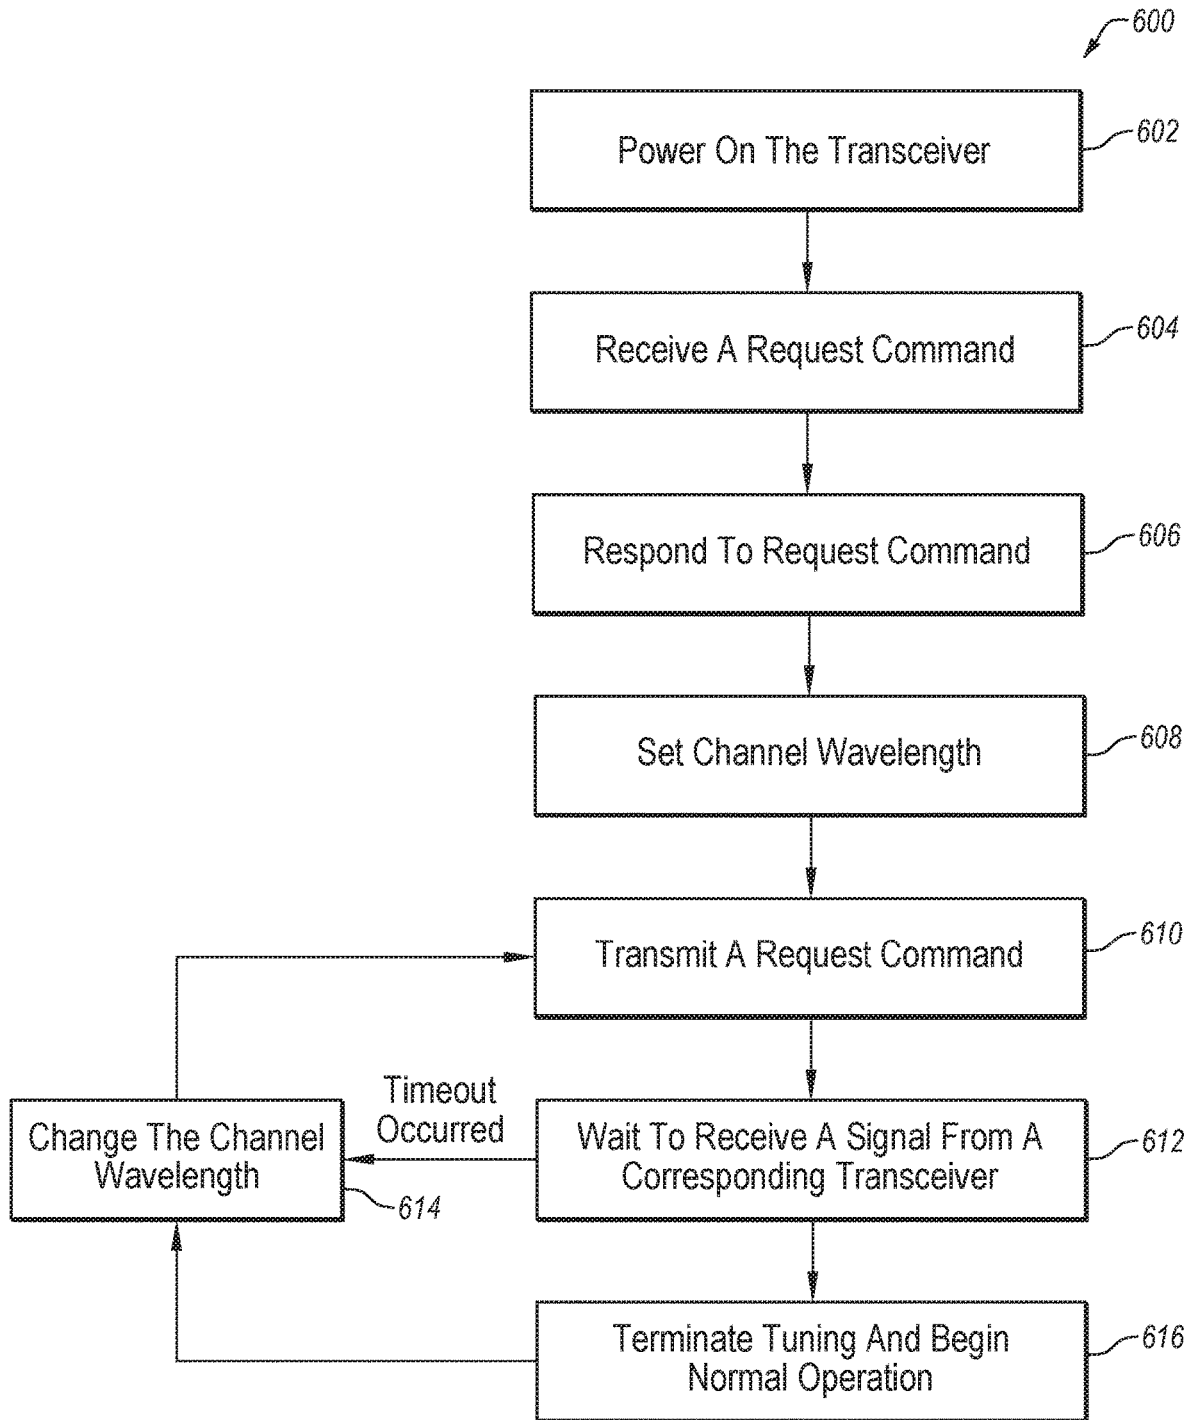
600

Power On The Transceiver
602

Receive A Request Command
604

Respond To Request Command
606

Set Channel Wavelength
608

Transmit A Request Command
610

Change The Channel Wavelength
614

Timeout Occurred

Wait To Receive A Signal From A Corresponding Transceiver
612

Terminate Tuning And Begin Normal Operation
616